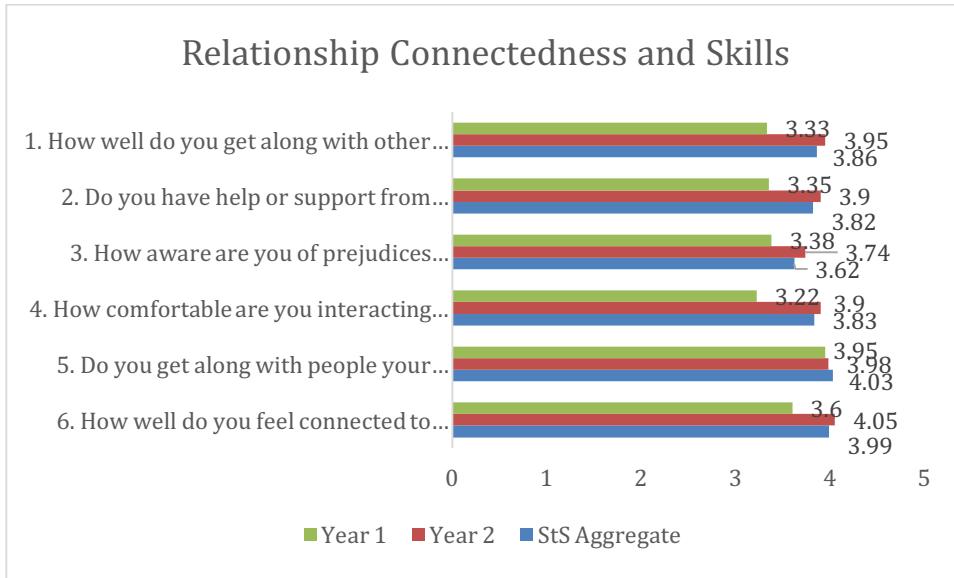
Relationship Connectedness and Skills

1. How well do you get along with other…
3.33
3.95
3.86

2. Do you have help or support from…
3.35
3.9
3.82

3. How aware are you of prejudices…
3.38
3.74
3.62

4. How comfortable are you interacting…
3.22
3.9
3.83

5. Do you get along with people your…
3.95
3.98
4.03

6. How well do you feel connected to…
3.6
4.05
3.99

0 1 2 3 4 5

Year 1 Year 2 StS Aggregate